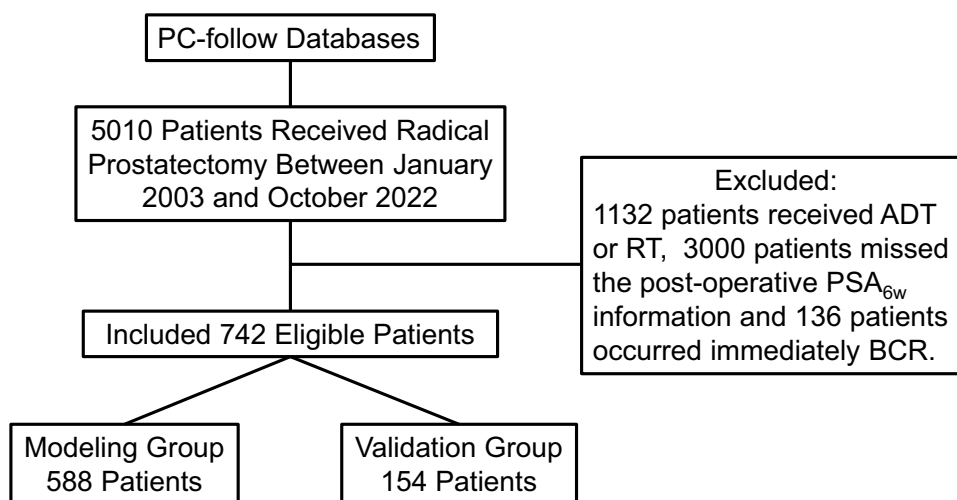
PC-follow Databases

5010 Patients Received Radical Prostatectomy Between January 2003 and October 2022

Excluded:
1132 patients received ADT or RT, 3000 patients missed the post-operative $PSA_{6w}$ information and 136 patients occurred immediately BCR.

Included 742 Eligible Patients

Modeling Group
588 Patients

Validation Group
154 Patients